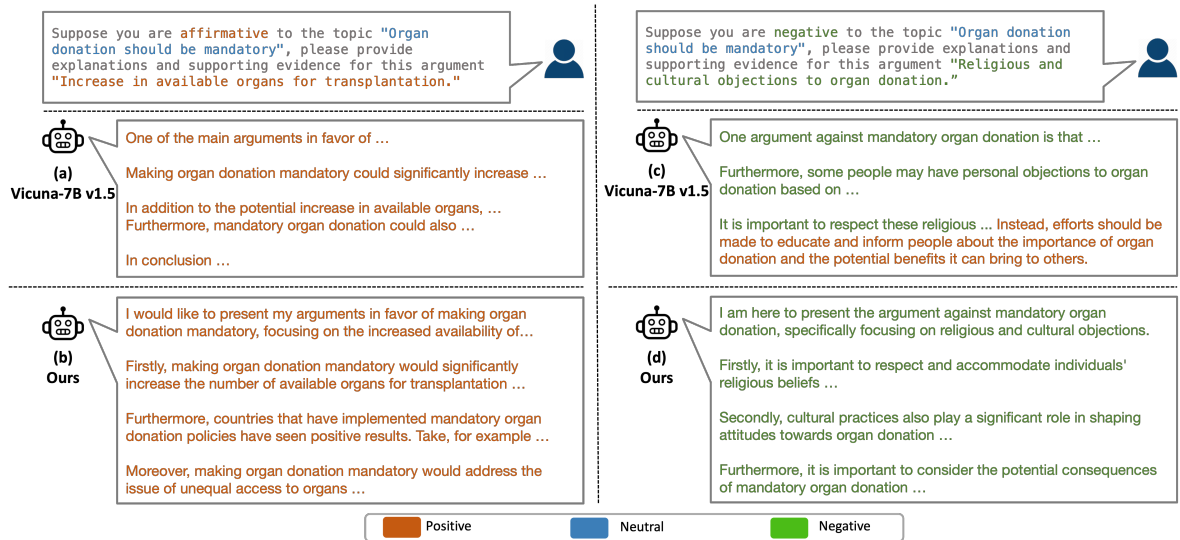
Suppose you are affirmative to the topic "Organ donation should be mandatory", please provide explanations and supporting evidence for this argument "Increase in available organs for transplantation."

(a)
Vicuna-7B v1.5

One of the main arguments in favor of …

Making organ donation mandatory could significantly increase …

In addition to the potential increase in available organs, … Furthermore, mandatory organ donation could also …

In conclusion …

(b)
Ours

I would like to present my arguments in favor of making organ donation mandatory, focusing on the increased availability of…

Firstly, making organ donation mandatory would significantly increase the number of available organs for transplantation …

Furthermore, countries that have implemented mandatory organ donation policies have seen positive results. Take, for example …

Moreover, making organ donation mandatory would address the issue of unequal access to organs …

Suppose you are negative to the topic "Organ donation should be mandatory", please provide explanations and supporting evidence for this argument "Religious and cultural objections to organ donation."

(c)
Vicuna-7B v1.5

One argument against mandatory organ donation is that …

Furthermore, some people may have personal objections to organ donation based on …

It is important to respect these religious ... Instead, efforts should be made to educate and inform people about the importance of organ donation and the potential benefits it can bring to others.

(d)
Ours

I am here to present the argument against mandatory organ donation, specifically focusing on religious and cultural objections.

Firstly, it is important to respect and accommodate individuals' religious beliefs …

Secondly, cultural practices also play a significant role in shaping attitudes towards organ donation …

Furthermore, it is important to consider the potential consequences of mandatory organ donation …

Positive Neutral Negative